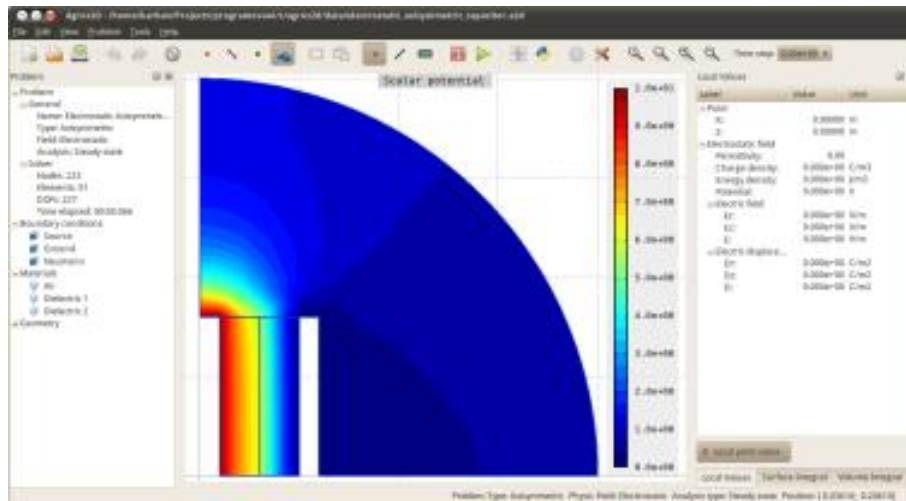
Agros2D - /home/karban/Projects/programovani/agros2d/data/electrostatic_axisymmetric_capacitor.a2d

File Edit View Problem Tools Help

Time step: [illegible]

Problem

Problem
General
Name: Electrostatic Axisymmetric...
Type: Axisymmetric
Field: Electrostatic
Analysis: Steady state
Solver
Nodes: 223
Elements: 91
DOFs: 227
Time elapsed: 00:00.066
Boundary conditions
Source
Ground
Neumann
Materials
Air
Dielectric 1
Dielectric 2
Geometry

Scalar potential

1.0e+01
9.0e+00
8.0e+00
7.0e+00
6.0e+00
5.0e+00
4.0e+00
3.0e+00
2.0e+00
1.0e+00
0.0e+00

Local Values

Label | Value | Unit
Point
R: 0.00000 m
Z: 0.00000 m
Electrostatic field
Permittivity: 0.00
Charge density: 0.000e+00 C/m3
Energy density: 0.000e+00 J/m3
Potential: 0.000e+00 V
Electric field
Er: 0.000e+00 V/m
Ez: 0.000e+00 V/m
E: 0.000e+00 V/m
Electric displace...
Dr: 0.000e+00 C/m2
Dz: 0.000e+00 C/m2
D: 0.000e+00 C/m2

Local point values

Local Values | Surface Integral | Volume Integral

Problem Type: Axisymmetric Physic Field: Electrostatic Analysis type: Steady state Position: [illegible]